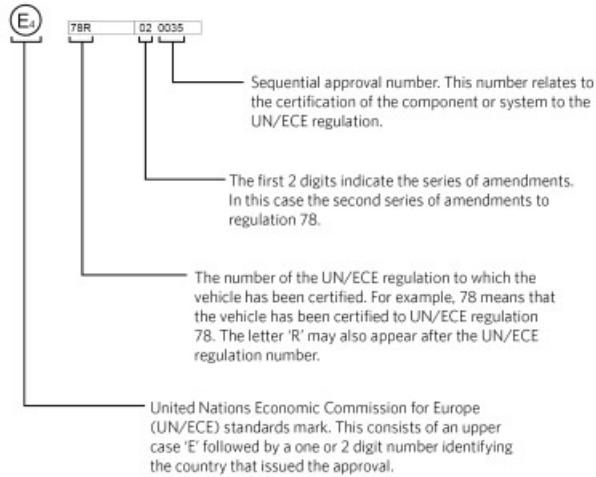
$E_4$ 78R 02 0035

Sequential approval number. This number relates to the certification of the component or system to the UN/ECE regulation.

The first 2 digits indicate the series of amendments. In this case the second series of amendments to regulation 78.

The number of the UN/ECE regulation to which the vehicle has been certified. For example, 78 means that the vehicle has been certified to UN/ECE regulation 78. The letter 'R' may also appear after the UN/ECE regulation number.

United Nations Economic Commission for Europe (UN/ECE) standards mark. This consists of an upper case 'E' followed by a one or 2 digit number identifying the country that issued the approval.